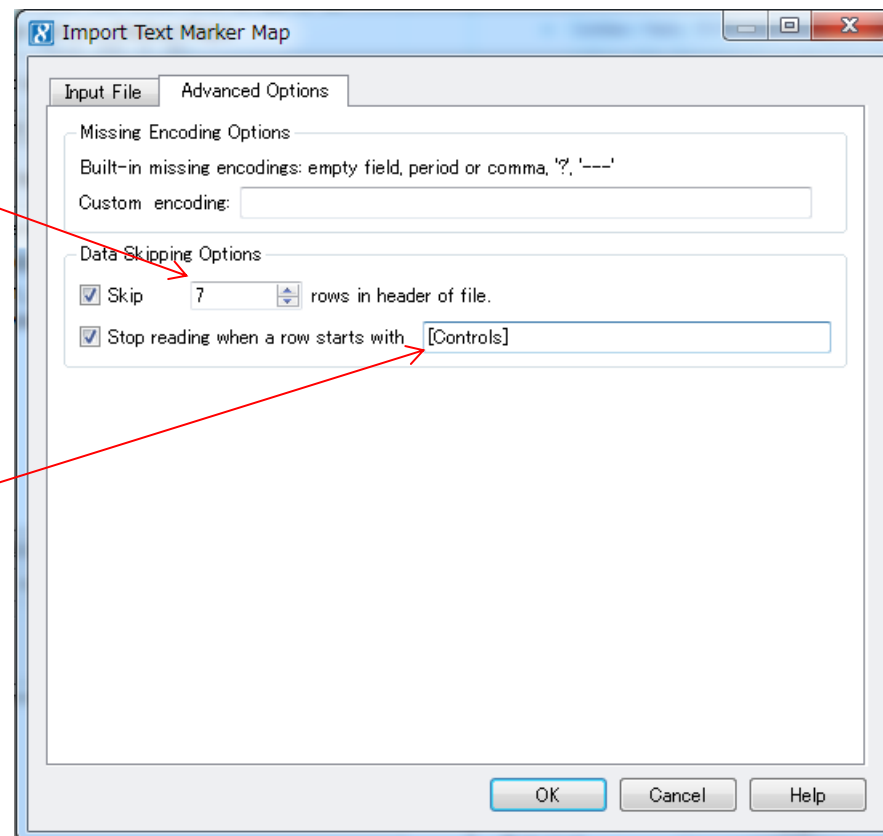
Import Text Marker Map

Input File

Advanced Options

Missing Encoding Options

Built-in missing encodings: empty field, period or comma, '?', '---'

Custom encoding:

Data Skipping Options

Skip 7 rows in header of file.

Stop reading when a row starts with [Controls]

OK

Cancel

Help